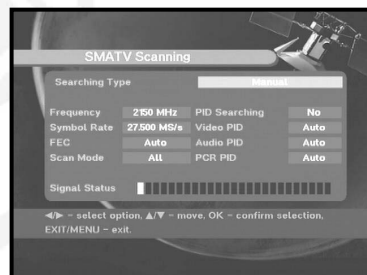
SMATV Scanning

Searching Type Manual

| | | | |
|---|---|---|---|
| Frequency | 2150 MHz | PID Searching | No |
| Symbol Rate | 27.500 MS/s | Video PID | Auto |
| FEC | Auto | Audio PID | Auto |
| Scan Mode | All | PCR PID | Auto |

Signal Status

◄/► - select option, ▲/▼ - move, OK - confirm selection, EXIT/MENU - exit.